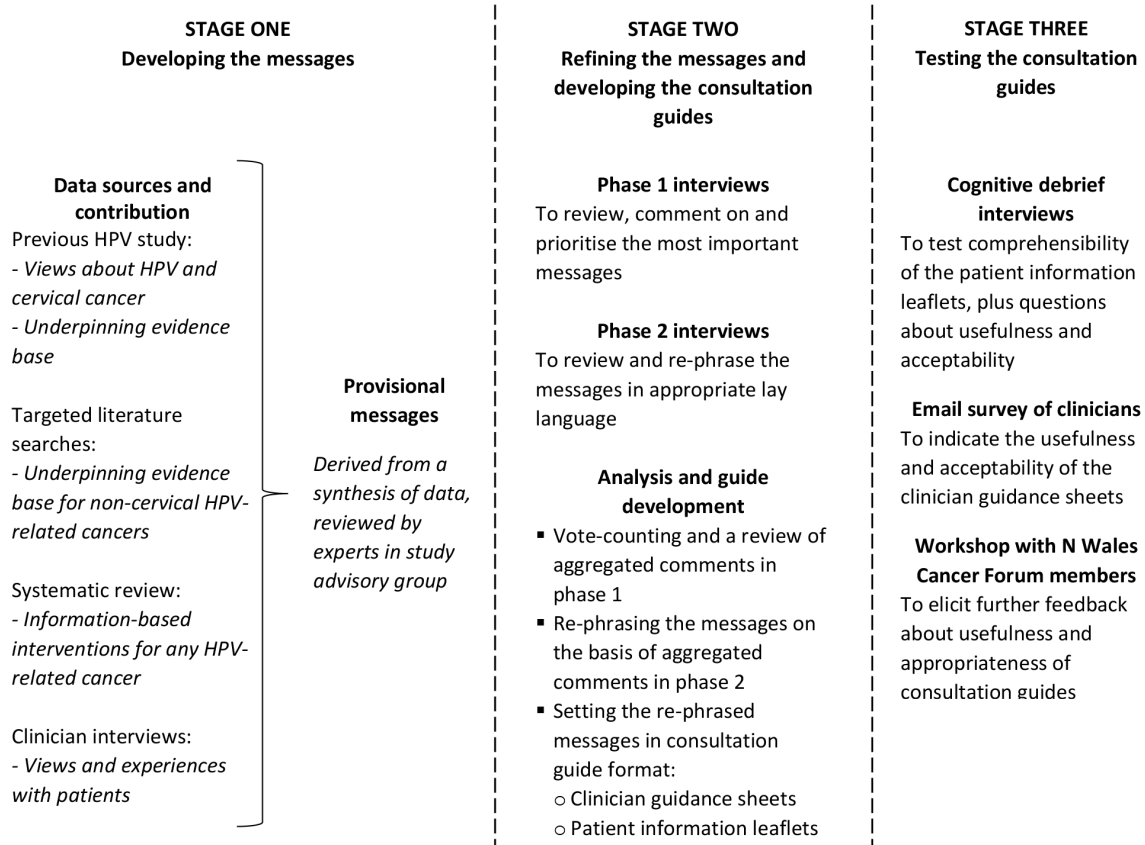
**STAGE ONE**
**Developing the messages**

**Data sources and contribution**
Previous HPV study:
- *Views about HPV and cervical cancer*
- *Underpinning evidence base*

Targeted literature searches:
- *Underpinning evidence base for non-cervical HPV-related cancers*

Systematic review:
- *Information-based interventions for any HPV-related cancer*

Clinician interviews:
- *Views and experiences with patients*

**Provisional messages**
*Derived from a synthesis of data, reviewed by experts in study advisory group*

**STAGE TWO**
**Refining the messages and developing the consultation guides**

**Phase 1 interviews**
To review, comment on and prioritise the most important messages

**Phase 2 interviews**
To review and re-phrase the messages in appropriate lay language

**Analysis and guide development**
▪ Vote-counting and a review of aggregated comments in phase 1
▪ Re-phrasing the messages on the basis of aggregated comments in phase 2
▪ Setting the re-phrased messages in consultation guide format:
o Clinician guidance sheets
o Patient information leaflets

**STAGE THREE**
**Testing the consultation guides**

**Cognitive debrief interviews**
To test comprehensibility of the patient information leaflets, plus questions about usefulness and acceptability

**Email survey of clinicians**
To indicate the usefulness and acceptability of the clinician guidance sheets

**Workshop with N Wales Cancer Forum members**
To elicit further feedback about usefulness and appropriateness of consultation guides